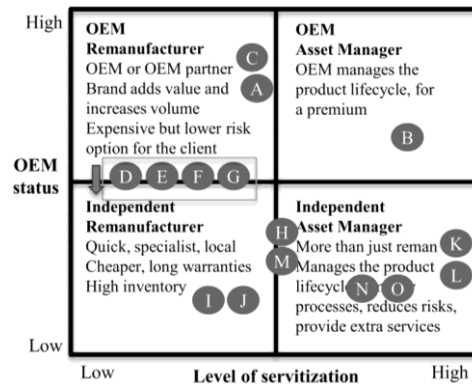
High

OEM
Remanufacturer
OEM or OEM partner
Brand adds value and increases volume
Expensive but lower risk option for the client

C
A

OEM
Asset Manager
OEM manages the product lifecycle, for a premium

B

OEM
status

D E F G

Independent
Remanufacturer
Quick, specialist, local
Cheaper, long warranties
High inventory

I J

H
M

Independent
Asset Manager
More than just reman
Manages the product lifecycle, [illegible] processes, reduces risks, provide extra services

K
L
N O

Low

Low
Level of servitization
High